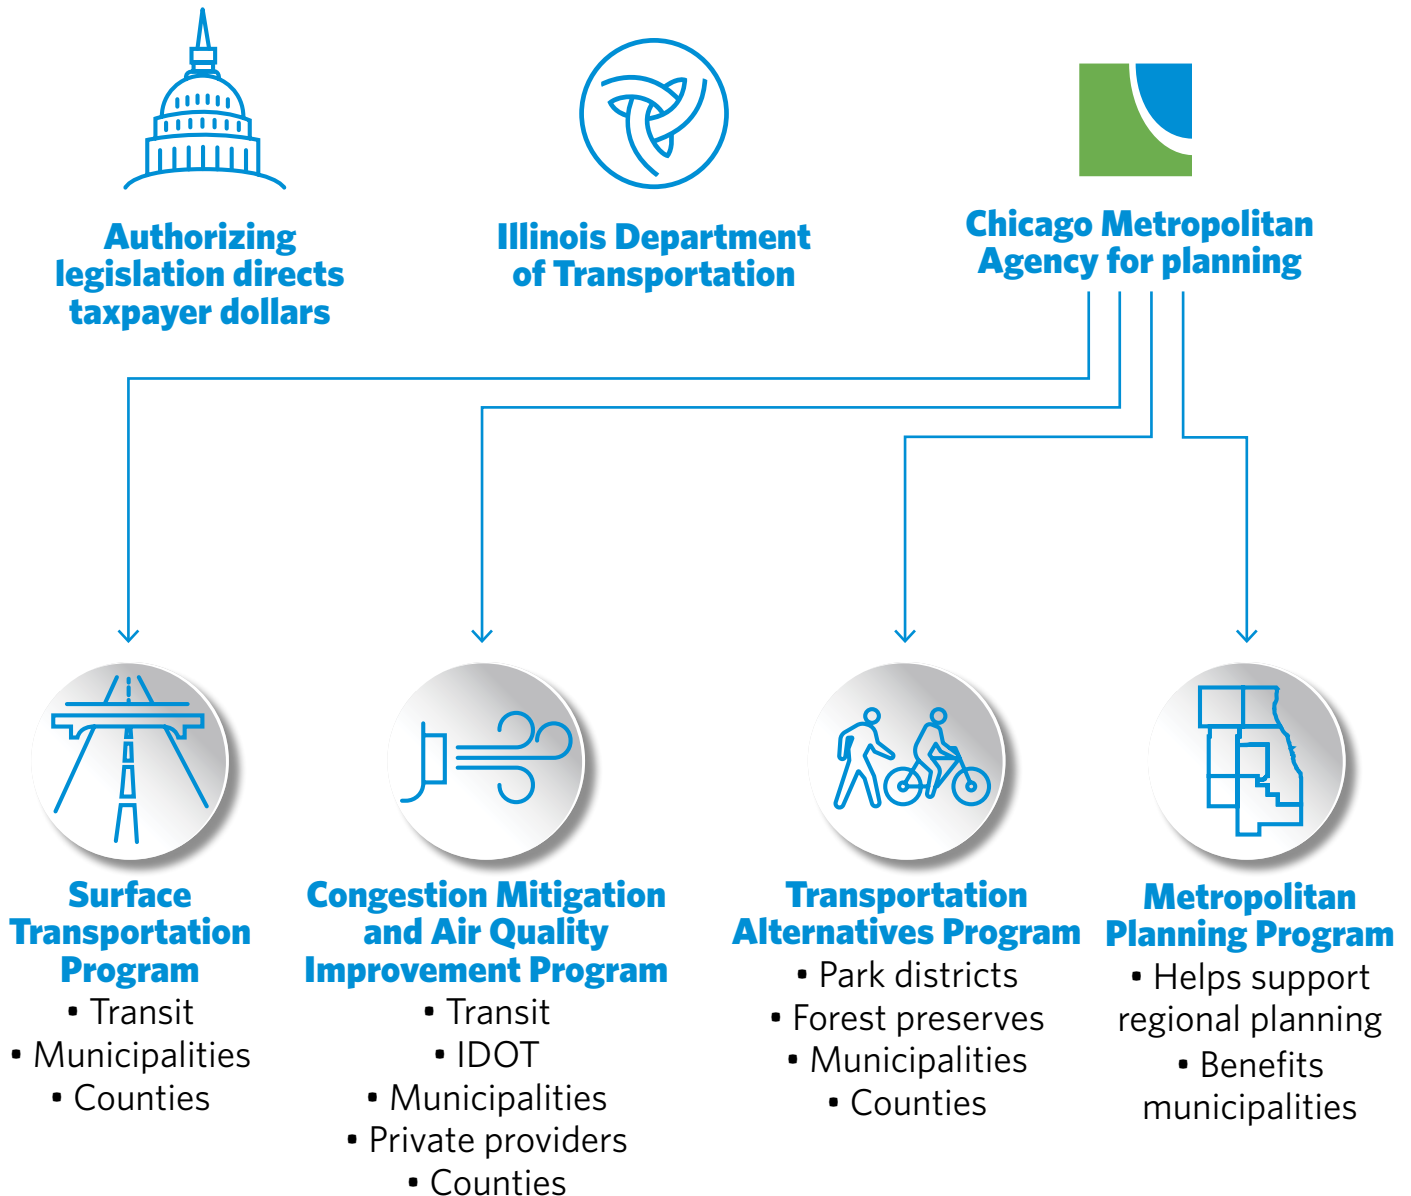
Authorizing legislation directs taxpayer dollars

Illinois Department of Transportation

Chicago Metropolitan Agency for planning

Surface Transportation Program
• Transit
• Municipalities
• Counties

Congestion Mitigation and Air Quality Improvement Program
• Transit
• IDOT
• Municipalities
• Private providers
• Counties

Transportation Alternatives Program
• Park districts
• Forest preserves
• Municipalities
• Counties

Metropolitan Planning Program
• Helps support regional planning
• Benefits municipalities